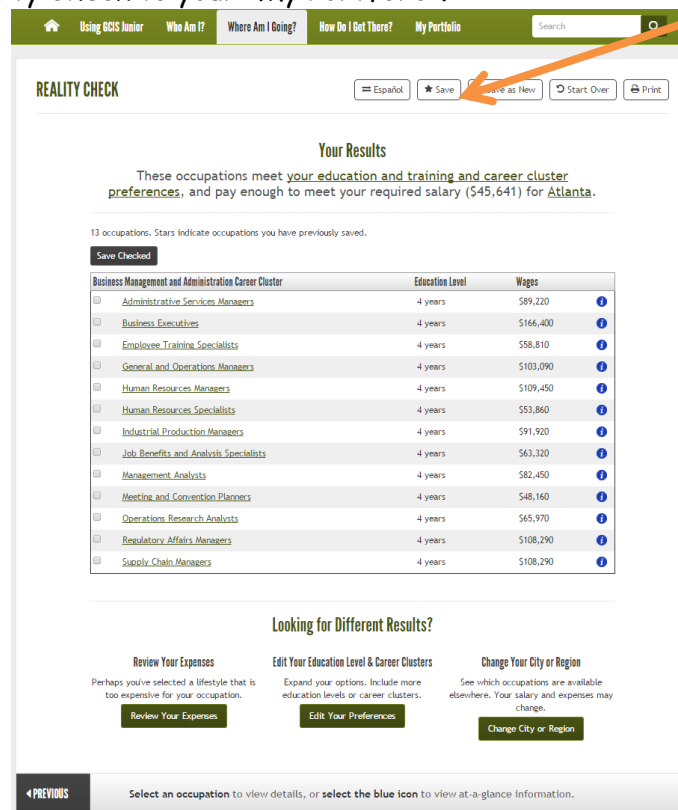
Using GCIS Junior | Who Am I? | Where Am I Going? | How Do I Get There? | My Portfolio | Search

REALITY CHECK

Español | Save | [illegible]ave as New | Start Over | Print

Your Results

These occupations meet your education and training and career cluster preferences, and pay enough to meet your required salary ($45,641) for Atlanta.

13 occupations. Stars indicate occupations you have previously saved.

Save Checked

| Business Management and Administration Career Cluster | Education Level | Wages |
|---|---|---|
| Administrative Services Managers | 4 years | $89,220 |
| Business Executives | 4 years | $166,400 |
| Employee Training Specialists | 4 years | $58,810 |
| General and Operations Managers | 4 years | $103,090 |
| Human Resources Managers | 4 years | $109,450 |
| Human Resources Specialists | 4 years | $53,860 |
| Industrial Production Managers | 4 years | $91,920 |
| Job Benefits and Analysis Specialists | 4 years | $63,320 |
| Management Analysts | 4 years | $82,450 |
| Meeting and Convention Planners | 4 years | $48,160 |
| Operations Research Analysts | 4 years | $65,970 |
| Regulatory Affairs Managers | 4 years | $108,290 |
| Supply Chain Managers | 4 years | $108,290 |

Looking for Different Results?

Review Your Expenses
Perhaps you've selected a lifestyle that is too expensive for your occupation.
Review Your Expenses

Edit Your Education Level & Career Clusters
Expand your options. Include more education levels or career clusters.
Edit Your Preferences

Change Your City or Region
See which occupations are available elsewhere. Your salary and expenses may change.
Change City or Region

PREVIOUS

Select an occupation to view details, or select the blue icon to view at-a-glance information.